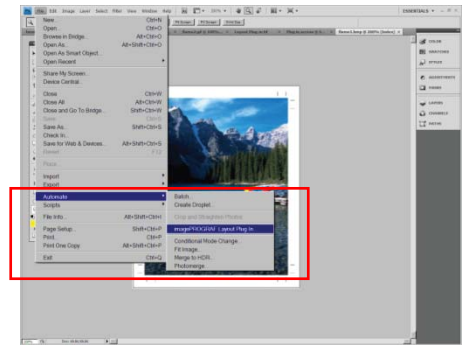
File Edit Image Layer Select Filter View Window Help

ESSENTIALS

New... Ctrl+N
Open... Ctrl+O
Browse in Bridge... Alt+Ctrl+O
Open As... Alt+Shift+Ctrl+O
Open As Smart Object...
Open Recent
Share My Screen...
Device Central...
Close Ctrl+W
Close All Alt+Ctrl+W
Close and Go To Bridge... Shift+Ctrl+W
Save Ctrl+S
Save As... Shift+Ctrl+S
Check In...
Save for Web & Devices... Alt+Shift+Ctrl+S
Revert F12
Place...
Import
Export
Automate
Scripts
File Info... Alt+Shift+Ctrl+I
Page Setup... Shift+Ctrl+P
Print... Ctrl+P
Print One Copy Alt+Shift+Ctrl+P
Exit Ctrl+Q

Batch...
Create Droplet...
Crop and Straighten Photos
imagePROGRAF Layout Plug-In...
Conditional Mode Change...
Fit Image...
Merge to HDR...
Photomerge...